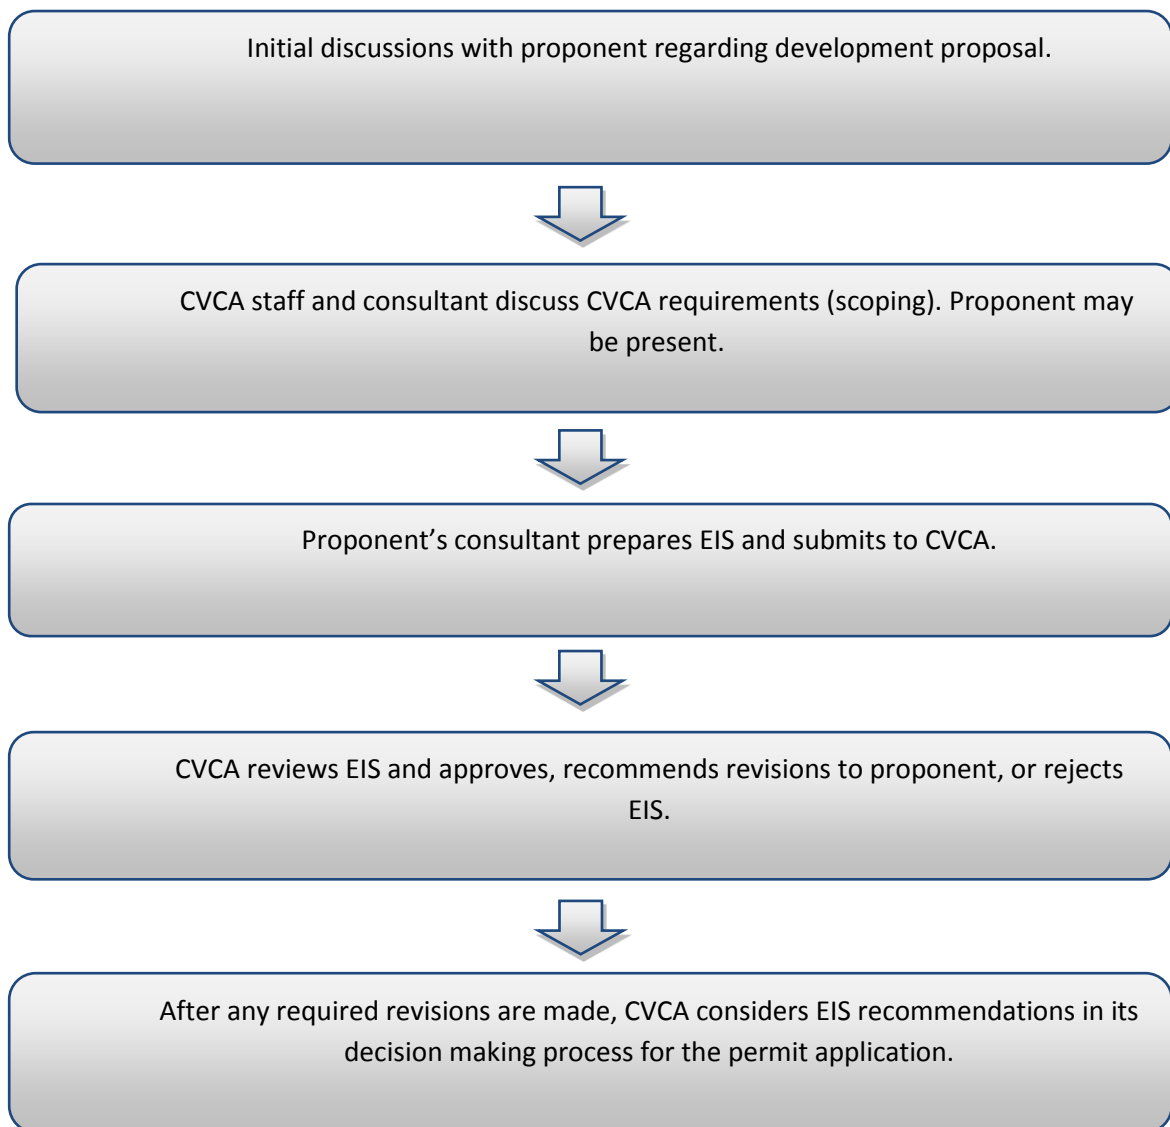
Initial discussions with proponent regarding development proposal.

CVCA staff and consultant discuss CVCA requirements (scoping). Proponent may be present.

Proponent’s consultant prepares EIS and submits to CVCA.

CVCA reviews EIS and approves, recommends revisions to proponent, or rejects EIS.

After any required revisions are made, CVCA considers EIS recommendations in its decision making process for the permit application.